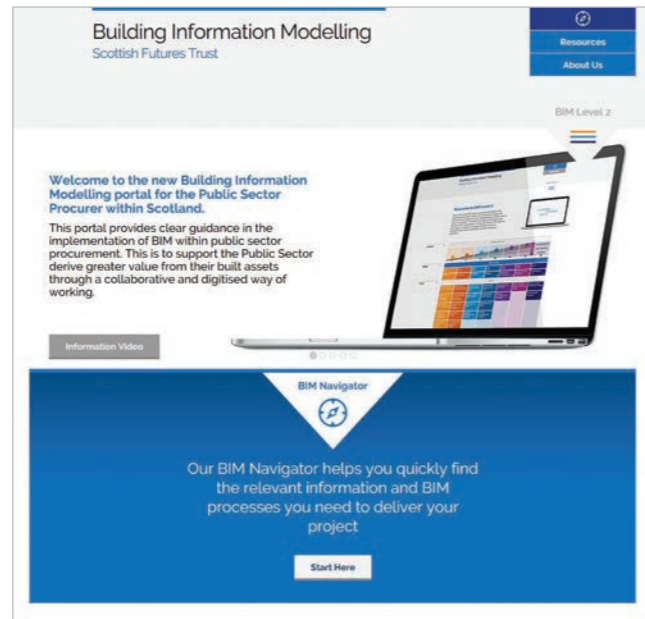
Building Information Modelling
Scottish Futures Trust

Resources
About Us

BIM Level 2

Welcome to the new Building Information Modelling portal for the Public Sector Procurer within Scotland.

This portal provides clear guidance in the implementation of BIM within public sector procurement. This is to support the Public Sector derive greater value from their built assets through a collaborative and digitised way of working.

Information Video

BIM Navigator

Our BIM Navigator helps you quickly find the relevant information and BIM processes you need to deliver your project

Start Here